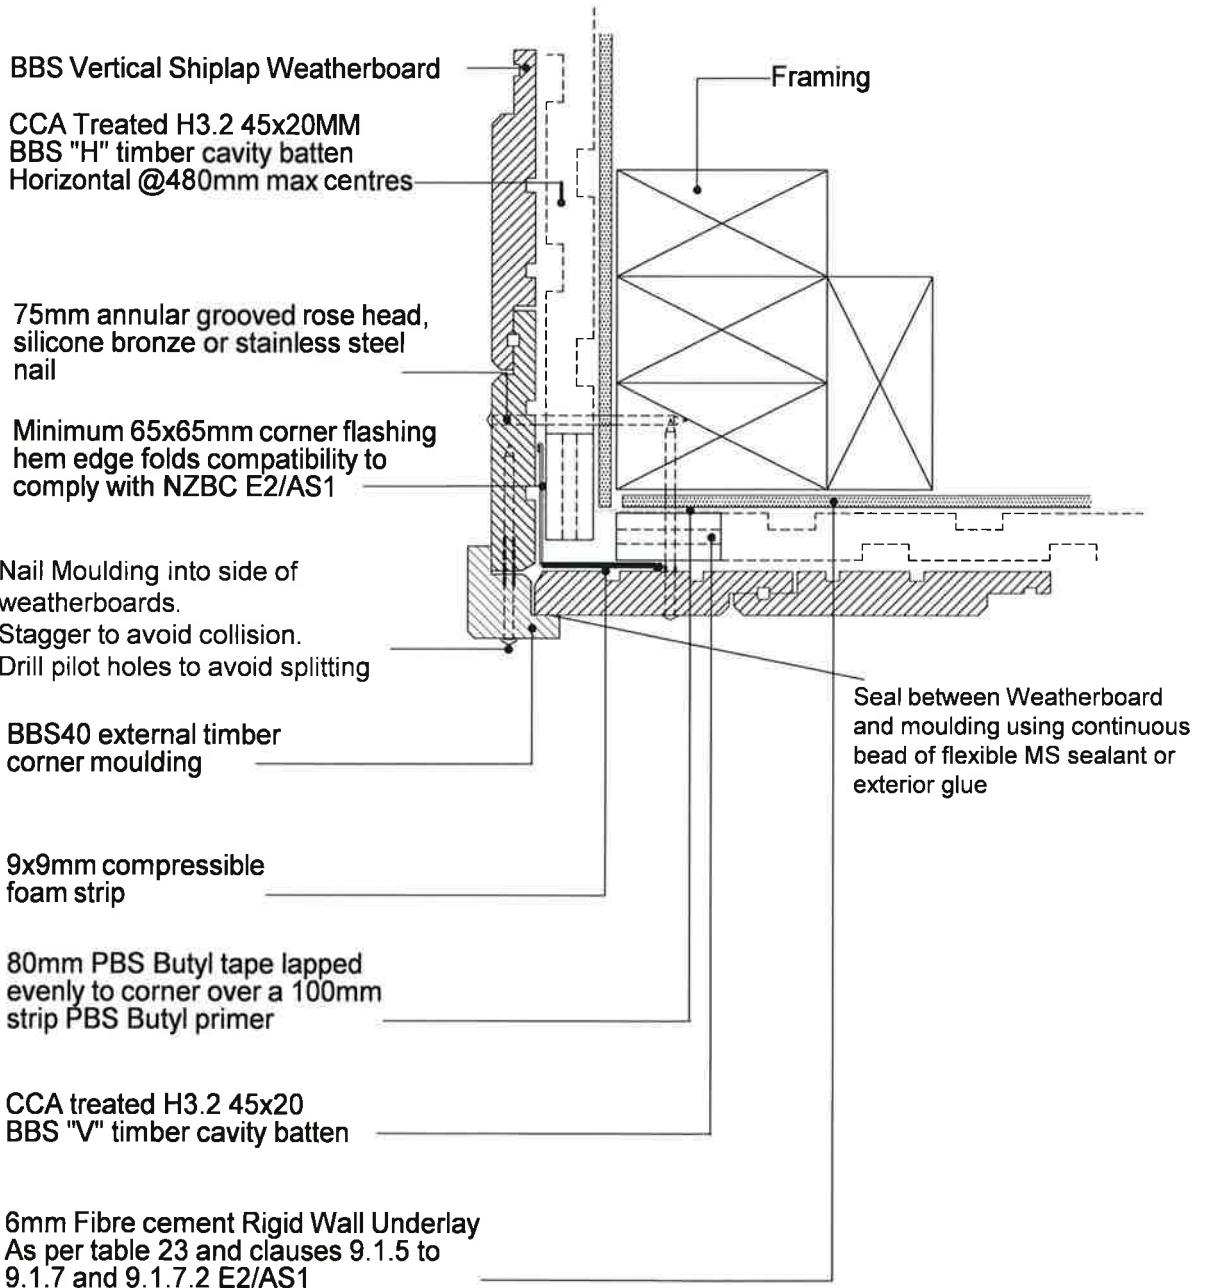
BBS Vertical Shiplap Weatherboard

Framing

CCA Treated H3.2 45x20MM BBS "H" timber cavity batten Horizontal @480mm max centres

75mm annular grooved rose head, silicone bronze or stainless steel nail

Minimum 65x65mm corner flashing hem edge folds compatibility to comply with NZBC E2/AS1

Nail Moulding into side of weatherboards. Stagger to avoid collision. Drill pilot holes to avoid splitting

Seal between Weatherboard and moulding using continuous bead of flexible MS sealant or exterior glue

BBS40 external timber corner moulding

9x9mm compressible foam strip

80mm PBS Butyl tape lapped evenly to corner over a 100mm strip PBS Butyl primer

CCA treated H3.2 45x20 BBS "V" timber cavity batten

6mm Fibre cement Rigid Wall Underlay As per table 23 and clauses 9.1.5 to 9.1.7 and 9.1.7.2 E2/AS1